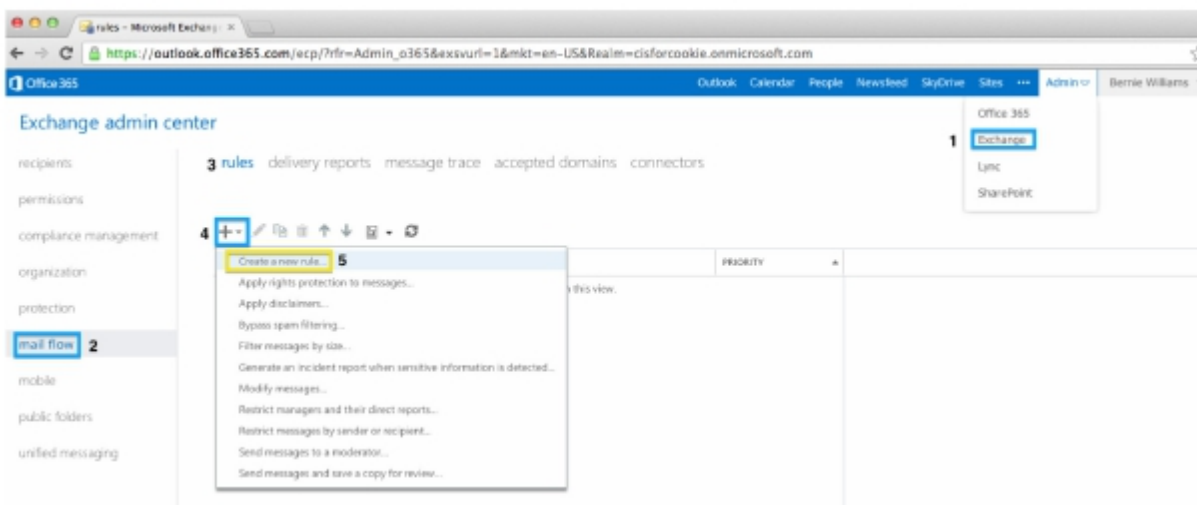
rules - Microsoft Exchang ×

https://outlook.office365.com/ecp/?rfr=Admin_o365&exsvurl=1&mkt=en-US&Realm=cisforcookie.onmicrosoft.com

Office 365

Outlook Calendar People Newsfeed SkyDrive Sites ··· Admin Bernie Williams

Office 365
1 Exchange
Lync
SharePoint

Exchange admin center

recipients
permissions
compliance management
organization
protection
mail flow 2
mobile
public folders
unified messaging

3 rules delivery reports message trace accepted domains connectors

4

PRIORITY

Create a new rule... 5
Apply rights protection to messages...
Apply disclaimers...
Bypass spam filtering...
Filter messages by size...
Generate an incident report when sensitive information is detected...
Modify messages...
Restrict managers and their direct reports...
Restrict messages by sender or recipient...
Send messages to a moderator...
Send messages and save a copy for review...

this view.